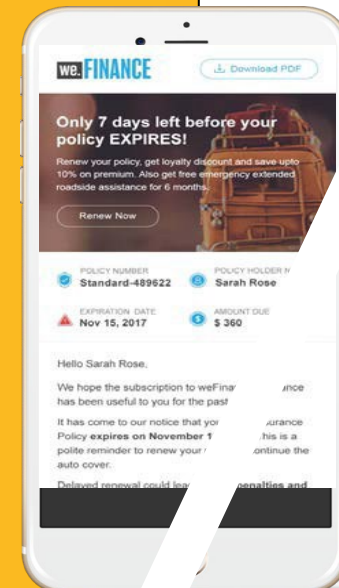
we. FINANCE

Download PDF

Only 7 days left before your policy EXPIRES!

Renew your policy, get loyalty discount and save upto 10% on premium. Also get free emergency extended roadside assistance for 6 months.

Renew Now

POLICY NUMBER
Standard-489622

POLICY HOLDER N
Sarah Rose

EXPIRATION DATE
Nov 15, 2017

AMOUNT DUE
$ 360

Hello Sarah Rose,

We hope the subscription to weFina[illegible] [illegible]ance has been useful to you for the past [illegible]

It has come to our notice that yo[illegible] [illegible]urance Policy expires on November 1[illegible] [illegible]his is a polite reminder to renew your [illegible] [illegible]ontinue the auto cover.

Delayed renewal could lea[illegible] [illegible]penalties and